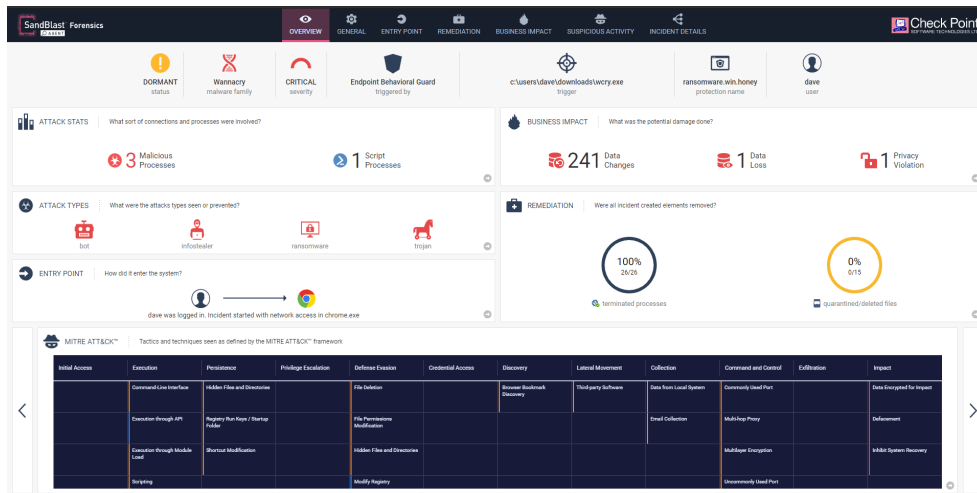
SandBlast AGENT Forensics

OVERVIEW GENERAL ENTRY POINT REMEDIATION BUSINESS IMPACT SUSPICIOUS ACTIVITY INCIDENT DETAILS

Check Point SOFTWARE TECHNOLOGIES LTD

DORMANT status
Wannacry malware family
CRITICAL severity
Endpoint Behavioral Guard triggered by
c:\users\dave\downloads\wcry.exe trigger
ransomware.win.honey protection name
dave user

ATTACK STATS What sort of connections and processes were involved?
3 Malicious Processes
1 Script Processes

BUSINESS IMPACT What was the potential damage done?
241 Data Changes
1 Data Loss
1 Privacy Violation

ATTACK TYPES What were the attacks types seen or prevented?
bot
infostealer
ransomware
trojan

REMEDIATION Were all incident created elements removed?
100% 26/26
terminated processes
0% 0/15
quarantined/deleted files

ENTRY POINT How did it enter the system?
dave was logged in. Incident started with network access in chrome.exe

MITRE ATT&CK™ Tactics and techniques seen as defined by the MITRE ATT&CK™ framework

| Initial Access | Execution | Persistence | Privilege Escalation | Defense Evasion | Credential Access | Discovery | Lateral Movement | Collection | Command and Control | Exfiltration | Impact |
|---|---|---|---|---|---|---|---|---|---|---|---|
| | Command-Line Interface | Hidden Files and Directories | | File Deletion | | Browser Bookmark Discovery | Third-party Software | Data from Local System | Commonly Used Port | | Data Encrypted for Impact |
| | Execution through API | Registry Run Keys / Startup Folder | | File Permissions Modification | | | | Email Collection | Multi-hop Proxy | | Defacement |
| | Execution through Module Load | Shortcut Modification | | Hidden Files and Directories | | | | | Multilayer Encryption | | Inhibit System Recovery |
| | Scripting | | | Modify Registry | | | | | Uncommonly Used Port | | |